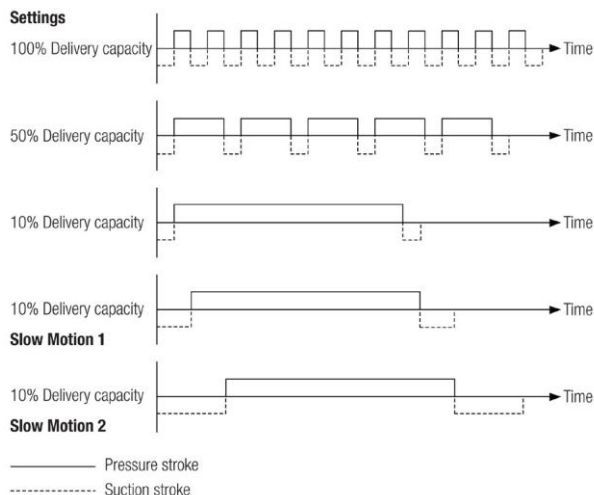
Settings

100% Delivery capacity

Time

50% Delivery capacity

Time

10% Delivery capacity

Time

10% Delivery capacity
Slow Motion 1

Time

10% Delivery capacity
Slow Motion 2

Time

Pressure stroke

Suction stroke